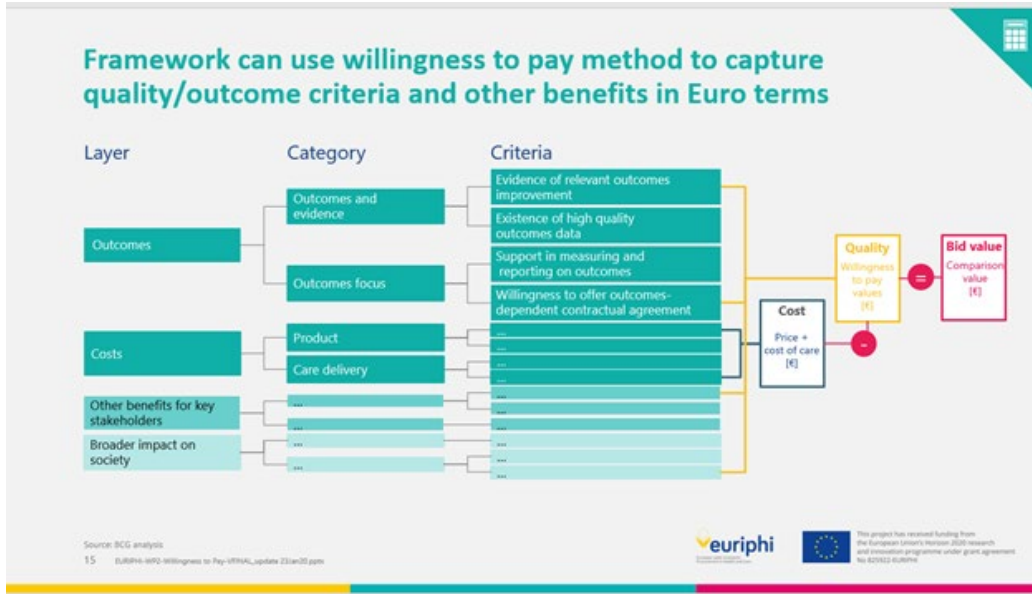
Framework can use willingness to pay method to capture quality/outcome criteria and other benefits in Euro terms

Layer

Category

Criteria

Outcomes and evidence

Evidence of relevant outcomes improvement

Existence of high quality outcomes data

Outcomes

Support in measuring and reporting on outcomes

Outcomes focus

Willingness to offer outcomes-dependent contractual agreement

Quality
Willingness to pay values
[€]

=

Bid value
Comparison value
[€]

Cost
Price + cost of care
[€]

-

Costs

Product

Care delivery

...

...

...

...

Other benefits for key stakeholders

...

...

...

...

...

Broader impact on society

...

...

...

...

...

Source: BCG analysis

15 EURIPHI-WP2-Willingness to Pay-VFINAL_update 23Jan20.pptx

euriphi

This project has received funding from the European Union's Horizon 2020 research and innovation programme under grant agreement No 825922-EURIPHI